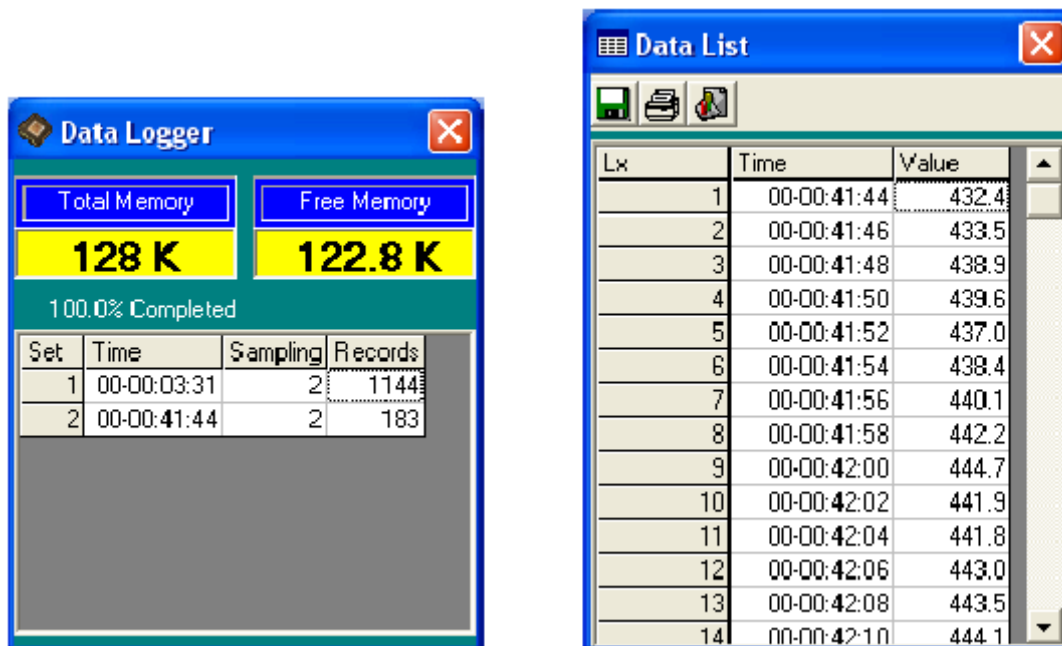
Data Logger

Total Memory
128 K

Free Memory
122.8 K

100.0% Completed

| Set | Time | Sampling | Records |
|---|---|---|---|
| 1 | 00-00:03:31 | 2 | 1144 |
| 2 | 00-00:41:44 | 2 | 183 |

Data List

| Lx | Time | Value |
|---|---|---|
| 1 | 00-00:41:44 | 432.4 |
| 2 | 00-00:41:46 | 433.5 |
| 3 | 00-00:41:48 | 438.9 |
| 4 | 00-00:41:50 | 439.6 |
| 5 | 00-00:41:52 | 437.0 |
| 6 | 00-00:41:54 | 438.4 |
| 7 | 00-00:41:56 | 440.1 |
| 8 | 00-00:41:58 | 442.2 |
| 9 | 00-00:42:00 | 444.7 |
| 10 | 00-00:42:02 | 441.9 |
| 11 | 00-00:42:04 | 441.8 |
| 12 | 00-00:42:06 | 443.0 |
| 13 | 00-00:42:08 | 443.5 |
| 14 | 00-00:42:10 | 444.1 |